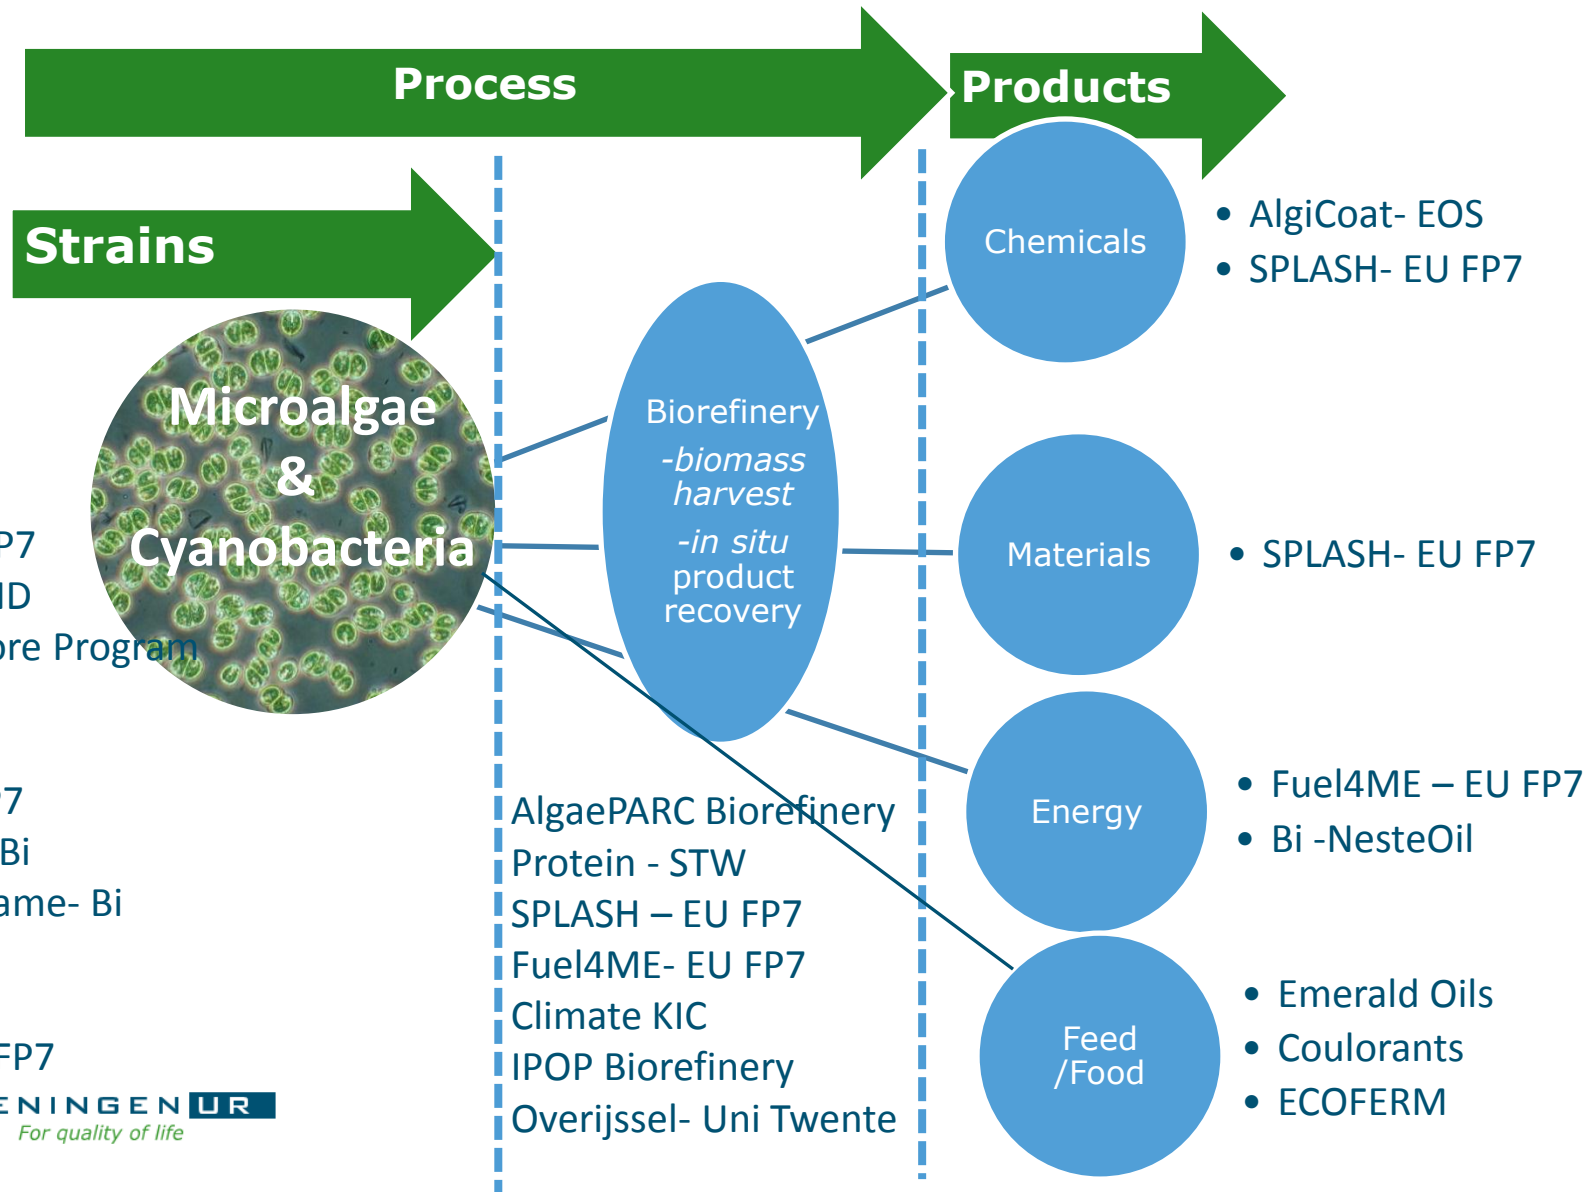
Process

Products

Strains

Microalgae & Cyanobacteria

P7
ID
ore Program

P7
Bi
ame- Bi

FP7

ENINGEN UR
For quality of life

Biorefinery
-biomass harvest
-in situ product recovery

AlgaePARC Biorefinery
Protein - STW
SPLASH – EU FP7
Fuel4ME- EU FP7
Climate KIC
IPOP Biorefinery
Overijssel- Uni Twente

Chemicals

• AlgiCoat- EOS
• SPLASH- EU FP7

Materials

• SPLASH- EU FP7

Energy

• Fuel4ME – EU FP7
• Bi -NesteOil

Feed /Food

• Emerald Oils
• Coulorants
• ECOFERM